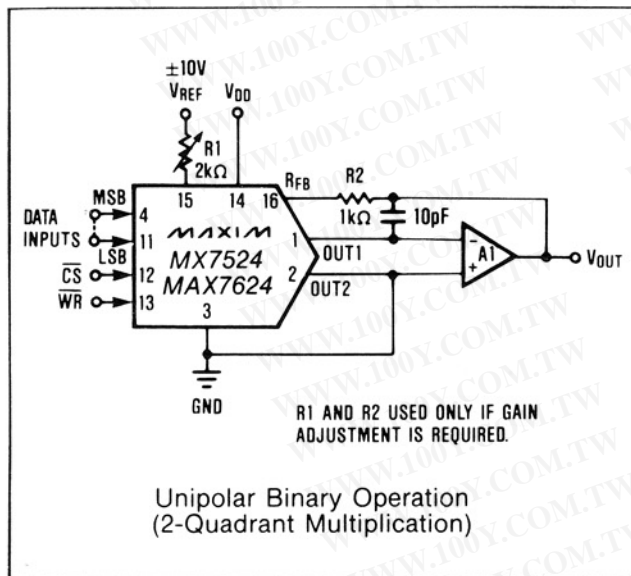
±10V
$V_{REF}$
$V_{DD}$
R1
2kΩ
15
14
16
$R_{FB}$
R2
1kΩ
10pF
MSB
DATA INPUTS
LSB
4
11
12
13
$\overline{CS}$
$\overline{WR}$
MAXIM
MX7524
MAX7624
1
2
3
OUT1
OUT2
A1
$V_{OUT}$
GND
R1 AND R2 USED ONLY IF GAIN ADJUSTMENT IS REQUIRED.

Unipolar Binary Operation
(2-Quadrant Multiplication)

WWW.100Y.COM.TW